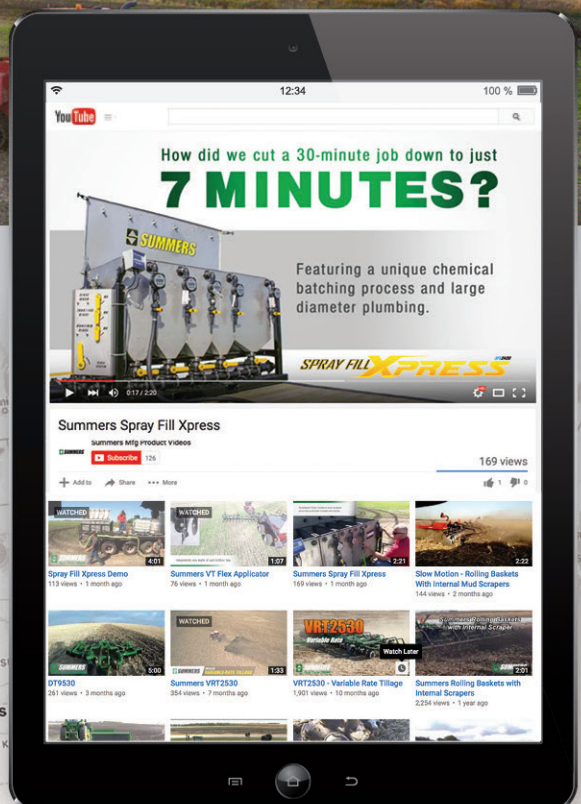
12:34

100 %

YouTube

How did we cut a 30-minute job down to just

7 MINUTES?

SUMMERS

Featuring a unique chemical batching process and large diameter plumbing.

SPRAY FILL XPRESS

0:17 / 2:20

Summers Spray Fill Xpress

Summers Mfg Product Videos

SUMMERS

Subscribe 126

169 views

Add to Share More

1 0

WATCHED

4:01

Spray Fill Xpress Demo

113 views • 1 month ago

WATCHED

1:07

Summers VT Flex Applicator

76 views • 1 month ago

2:21

Summers Spray Fill Xpress

169 views • 1 month ago

2:22

Slow Motion - Rolling Baskets With Internal Mud Scrapers

144 views • 2 months ago

SUMMERS

5:00

DT9530

261 views • 3 months ago

WATCHED

SUMMERS

1:33

Summers VRT2530

354 views • 1 month ago

VRT2530 Variable Rate

Watch Later

VRT2530 - Variable Rate Tillage

1,901 views • 10 months ago

Summers Rolling Baskets with Internal Scraper

2:01

Summers Rolling Baskets with Internal Scrapers

2,254 views • 1 year ago